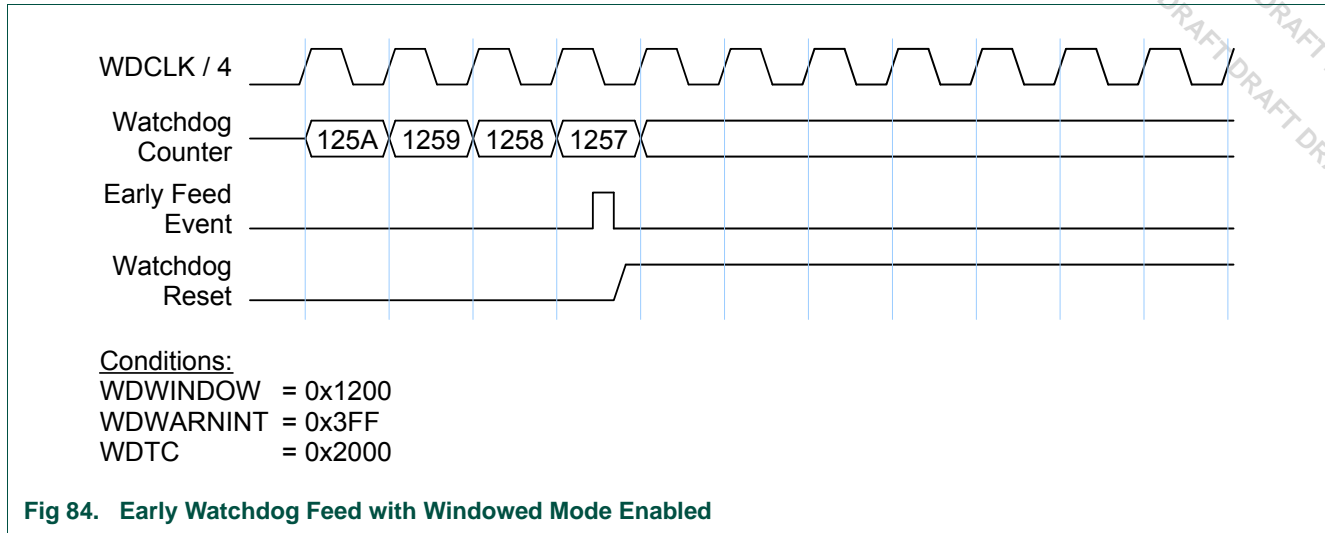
DRAFT DRAFT DRAFT DRAFT DR

WDCLK / 4

Watchdog Counter

125A

1259

1258

1257

Early Feed Event

Watchdog Reset

Conditions:
WDWINDOW = 0x1200
WDWARNINT = 0x3FF
WDTC = 0x2000

Fig 84. Early Watchdog Feed with Windowed Mode Enabled